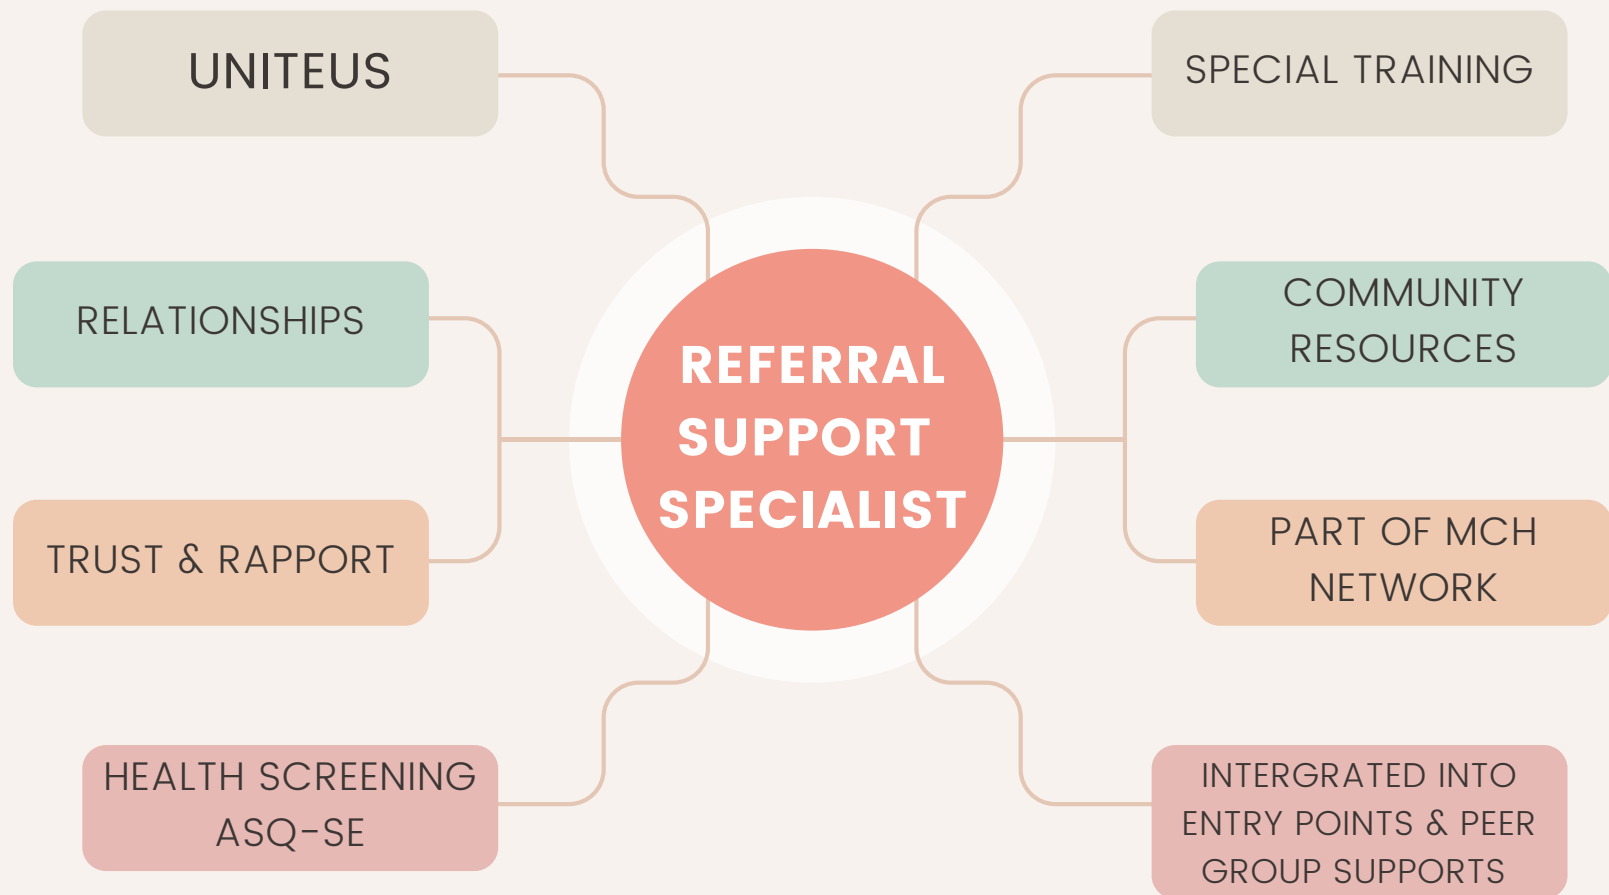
UNITEUS

SPECIAL TRAINING

RELATIONSHIPS

COMMUNITY RESOURCES

REFERRAL SUPPORT SPECIALIST

TRUST & RAPPORT

PART OF MCH NETWORK

HEALTH SCREENING ASQ-SE

INTERGRATED INTO ENTRY POINTS & PEER GROUP SUPPORTS